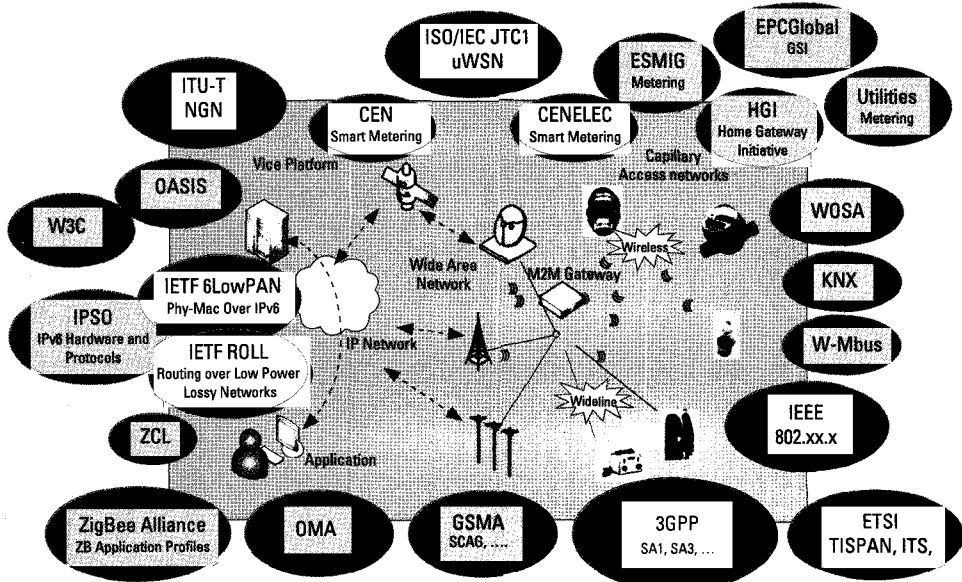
ISO/IEC JTC1
uWSN

EPCGlobal
GSI

ITU-T
NGN

ESMIG
Metering

Utilities
Metering

CEN
Smart Metering

CENELEC
Smart Metering

HGI
Home Gateway Initiative

Vice Platform

Capillary
Access networks

OASIS

W3C

WOSA

Wireless

Wide Area Network

M2M Gateway

KNX

IETF 6LowPAN
Phy-Mac Over IPv6

IPSO
IPv6 Hardware and Protocols

W-Mbus

IETF ROLL
Routing over Low Power Lossy Networks

IP Network

Wideline

IEEE
802.xx.x

ZCL

Application

ZigBee Alliance
ZB Application Profiles

OMA

GSMA
SCAG, ....

3GPP
SA1, SA3, ...

ETSI
TISPAN, ITS,